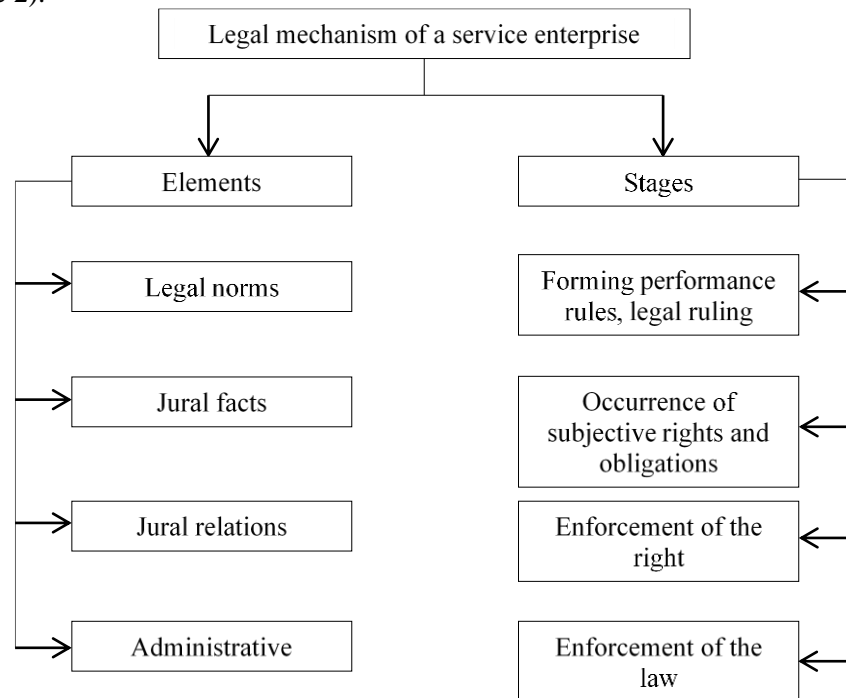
Legal mechanism of a service enterprise

Elements

Legal norms

Jural facts

Jural relations

Administrative

Stages

Forming performance rules, legal ruling

Occurrence of subjective rights and obligations

Enforcement of the right

Enforcement of the law